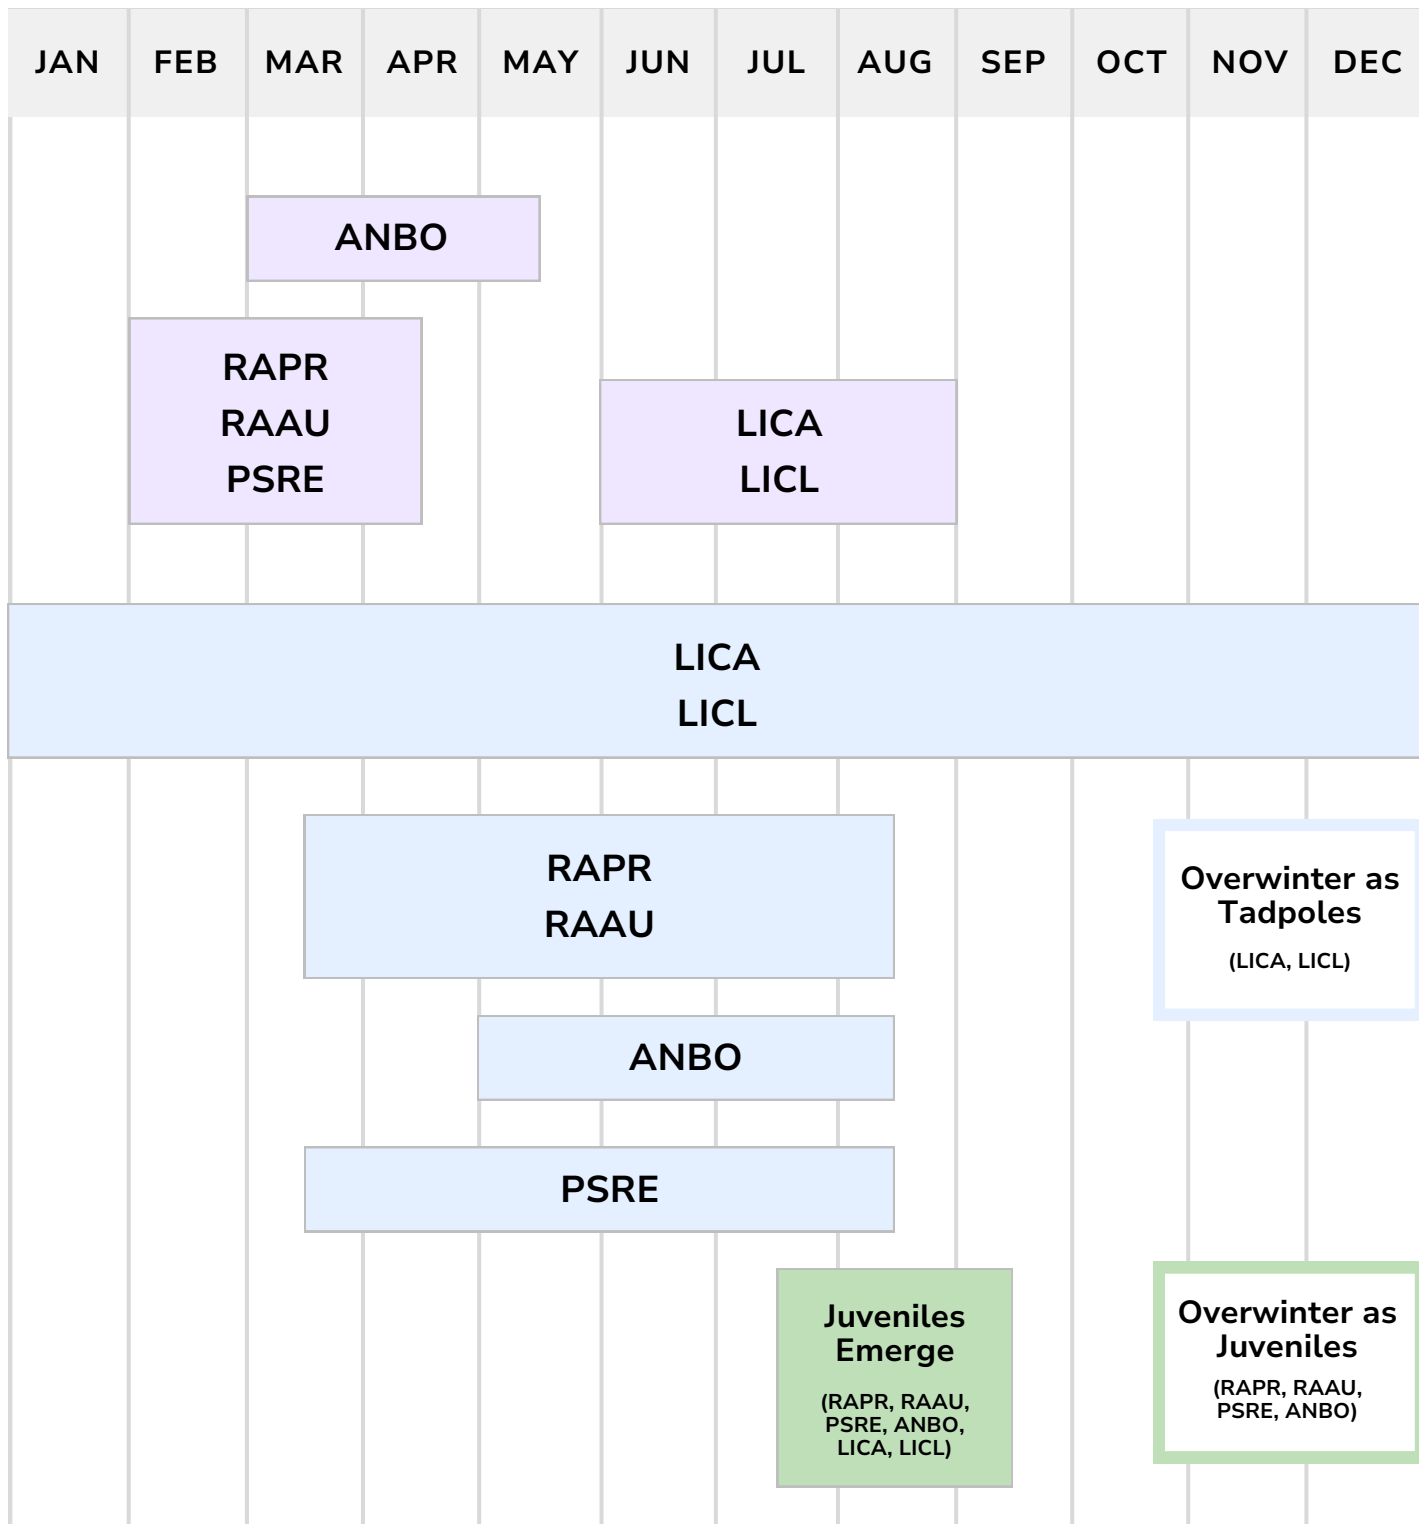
| JAN | FEB | MAR | APR | MAY | JUN | JUL | AUG | SEP | OCT | NOV | DEC |
|---|---|---|---|---|---|---|---|---|---|---|---|

ANBO

RAPR
RAAU
PSRE

LICA
LICL

LICA
LICL

RAPR
RAAU

Overwinter as Tadpoles
(LICA, LICL)

ANBO

PSRE

Juveniles Emerge
(RAPR, RAAU, PSRE, ANBO, LICA, LICL)

Overwinter as Juveniles
(RAPR, RAAU, PSRE, ANBO)